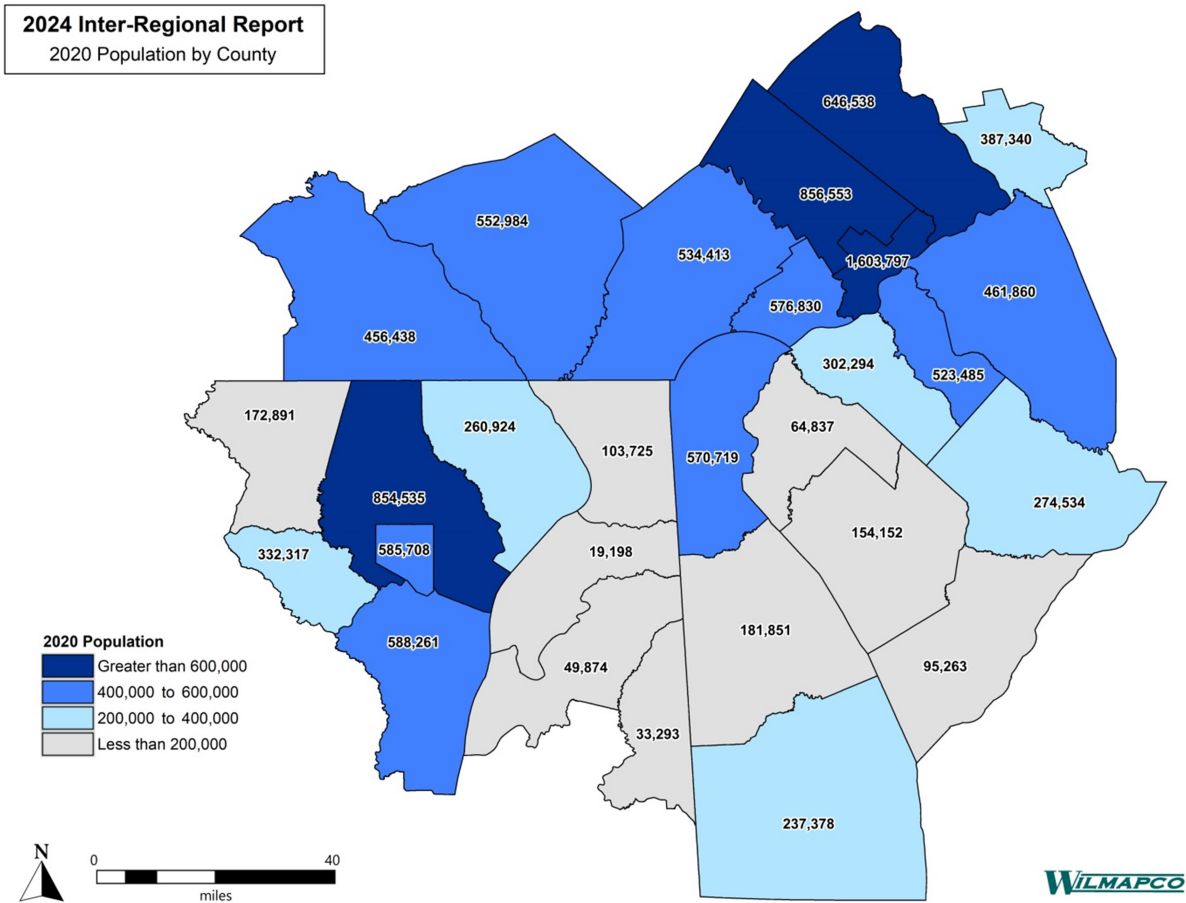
2024 Inter-Regional Report
2020 Population by County

646,538
387,340
856,553
552,984
534,413
1,603,797
576,830
461,860
456,438
302,294
523,485
172,891
260,924
103,725
570,719
64,837
854,535
274,534
332,317
585,708
19,198
154,152
588,261
181,851
95,263
49,874
33,293
237,378

2020 Population
Greater than 600,000
400,000 to 600,000
200,000 to 400,000
Less than 200,000

N
0
40
miles

WILMAPCO